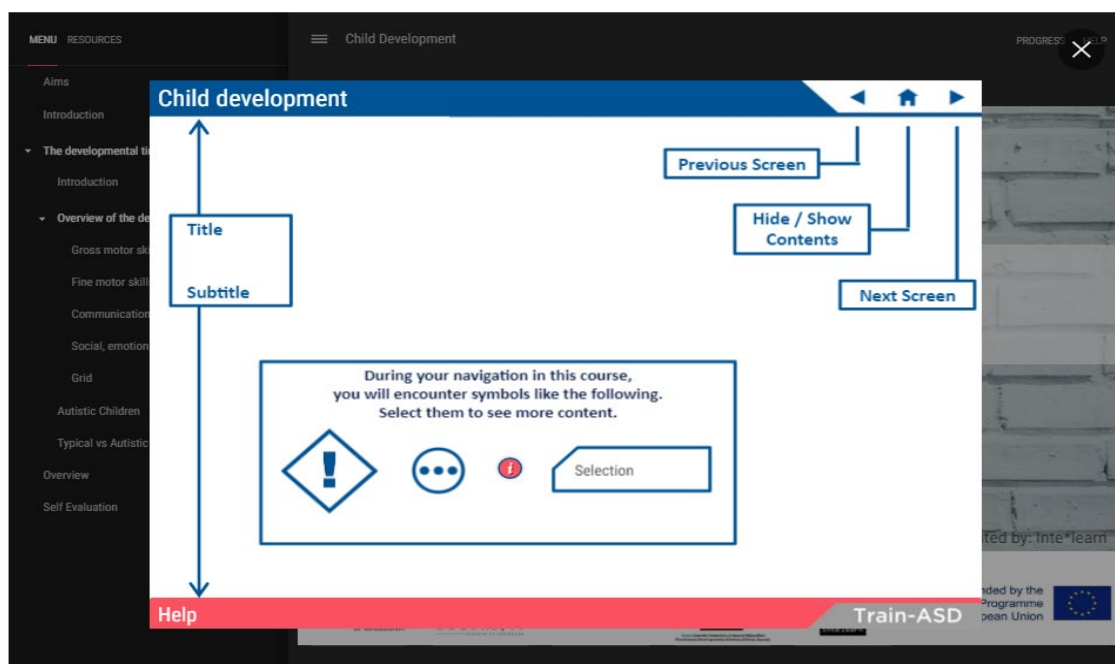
MENU RESOURCES

Aims

Introduction

The developmental ti

Introduction

Overview of the de

Gross motor sk

Fine motor skill

Communication

Social, emotion

Grid

Autistic Children

Typical vs Autistic

Overview

Self Evaluation

Child Development

PROGRESS HELP

Child development

Previous Screen

Hide / Show Contents

Next Screen

Title

Subtitle

During your navigation in this course, you will encounter symbols like the following. Select them to see more content.

Selection

ted by: Inte*learn

nded by the Programme pean Union

Help

Train-ASD